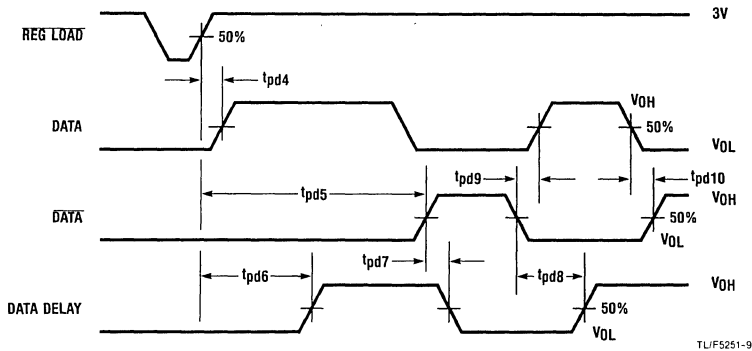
3V

$\overline{\text{REG LOAD}}$

50%

$t_{pd4}$

DATA

$V_{OH}$

50%

$V_{OL}$

$t_{pd9}$

$t_{pd10}$

$t_{pd5}$

$\overline{\text{DATA}}$

$V_{OH}$

50%

$V_{OL}$

$t_{pd7}$

$t_{pd6}$

$t_{pd8}$

$V_{OH}$

DATA DELAY

50%

$V_{OL}$

TL/F5251-9